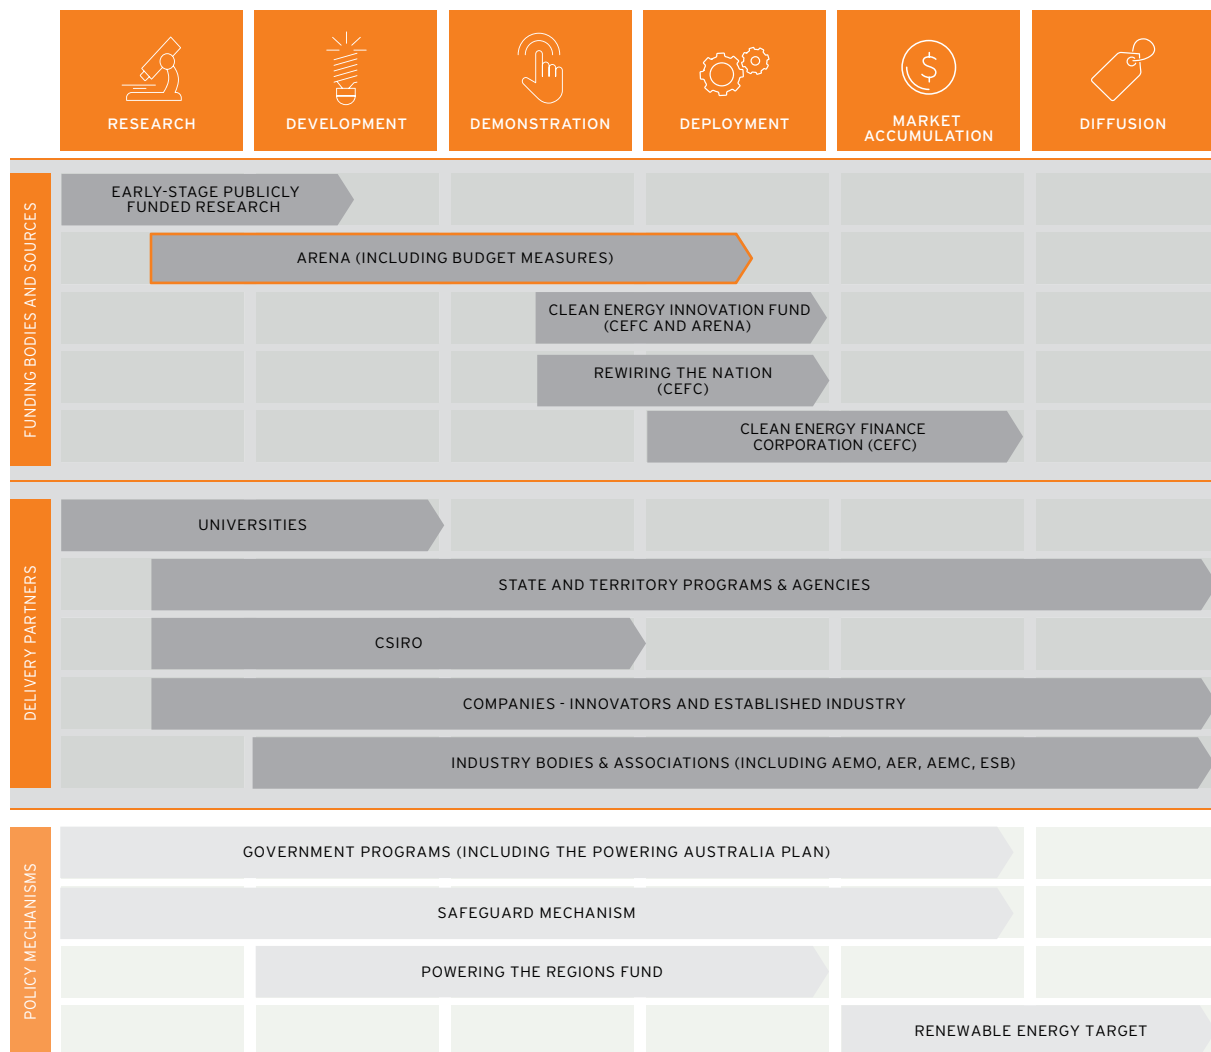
RESEARCH
DEVELOPMENT
DEMONSTRATION
DEPLOYMENT
MARKET ACCUMULATION
DIFFUSION

FUNDING BODIES AND SOURCES

EARLY-STAGE PUBLICLY FUNDED RESEARCH
ARENA (INCLUDING BUDGET MEASURES)
CLEAN ENERGY INNOVATION FUND (CEFC AND ARENA)
REWIRING THE NATION (CEFC)
CLEAN ENERGY FINANCE CORPORATION (CEFC)

DELIVERY PARTNERS

UNIVERSITIES
STATE AND TERRITORY PROGRAMS & AGENCIES
CSIRO
COMPANIES - INNOVATORS AND ESTABLISHED INDUSTRY
INDUSTRY BODIES & ASSOCIATIONS (INCLUDING AEMO, AER, AEMC, ESB)

POLICY MECHANISMS

GOVERNMENT PROGRAMS (INCLUDING THE POWERING AUSTRALIA PLAN)
SAFEGUARD MECHANISM
POWERING THE REGIONS FUND
RENEWABLE ENERGY TARGET